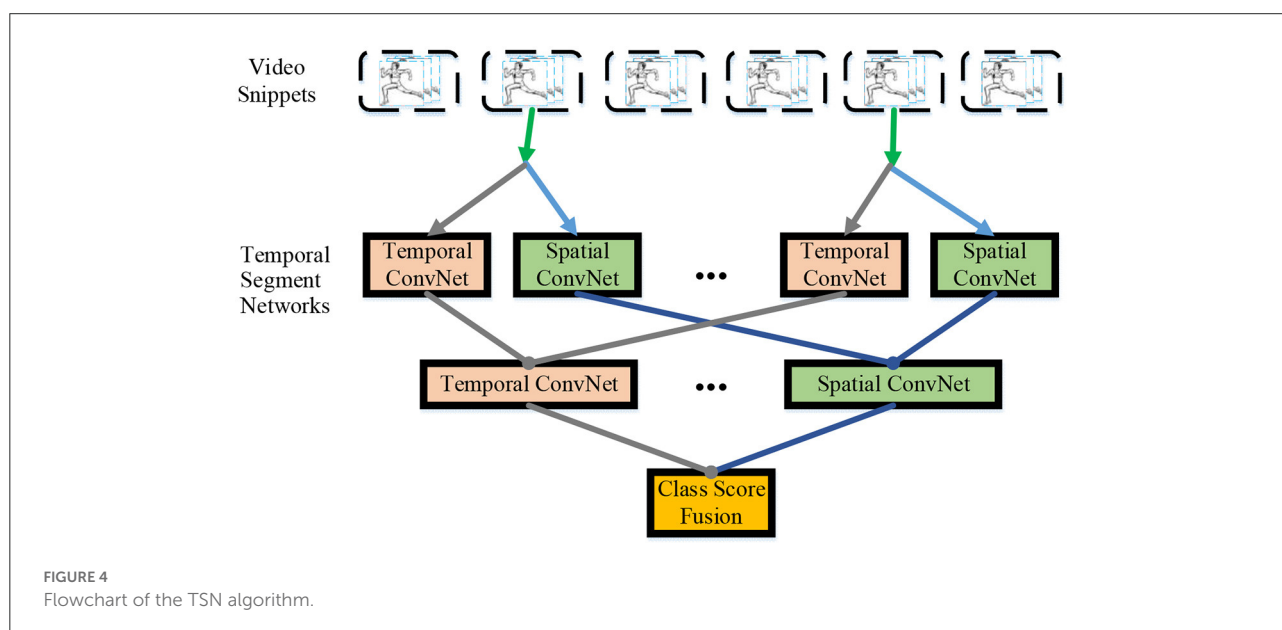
Video Snippets

Temporal Segment Networks

Temporal ConvNet

Spatial ConvNet

•••

Temporal ConvNet

Spatial ConvNet

Temporal ConvNet

•••

Spatial ConvNet

Class Score Fusion

FIGURE 4
Flowchart of the TSN algorithm.